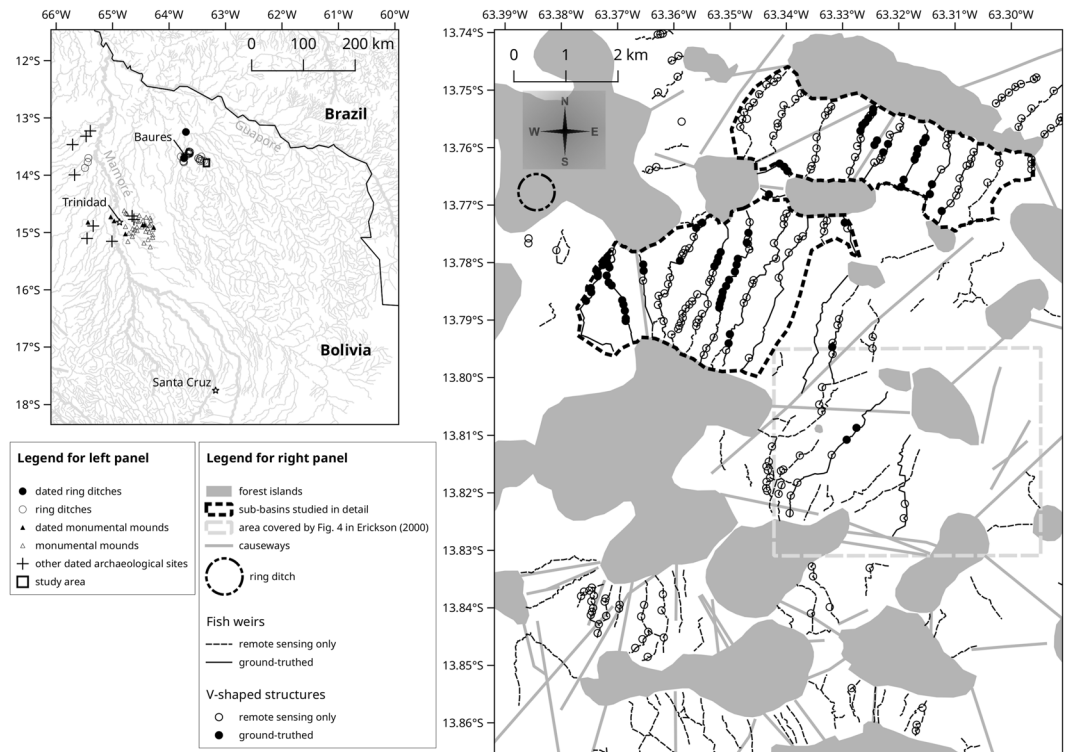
66°W 65°W 64°W 63°W 62°W 61°W 60°W

0 100 200 km

12°S
13°S
14°S
15°S
16°S
17°S
18°S

Brazil
Baures
Guaporé
Mamoré
Trinidad
Bolivia
Santa Cruz

Legend for left panel
dated ring ditches
ring ditches
dated monumental mounds
monumental mounds
other dated archaeological sites
study area

Legend for right panel
forest islands
sub-basins studied in detail
area covered by Fig. 4 in Erickson (2000)
causeways
ring ditch

Fish weirs
remote sensing only
ground-truthed

V-shaped structures
remote sensing only
ground-truthed

63.39°W 63.38°W 63.37°W 63.36°W 63.35°W 63.34°W 63.33°W 63.32°W 63.31°W 63.30°W

0 1 2 km

N
W E
S

13.74°S
13.75°S
13.76°S
13.77°S
13.78°S
13.79°S
13.80°S
13.81°S
13.82°S
13.83°S
13.84°S
13.85°S
13.86°S